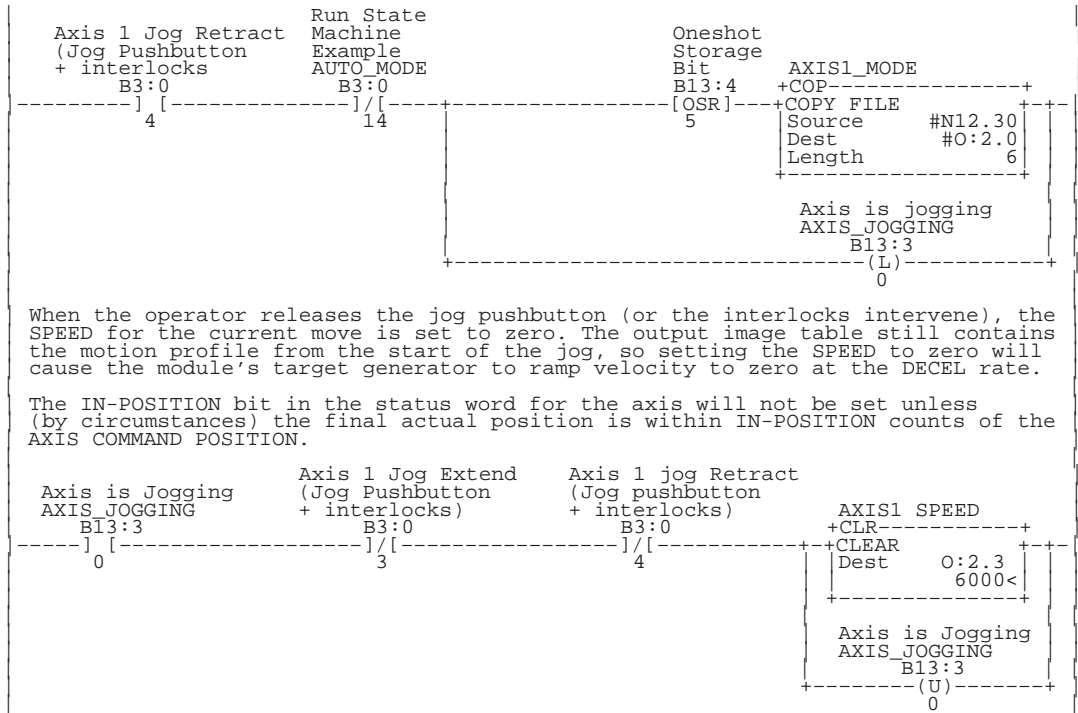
Axis 1 Jog Retract (Jog Pushbutton + interlocks
B3:0
] [
4

Run State Machine Example AUTO_MODE
B3:0
]/[
14

Oneshot Storage Bit
B13:4
[OSR]
5

AXIS1_MODE
COP
COPY FILE
Source #N12.30
Dest #O:2.0
Length 6

Axis is jogging
AXIS_JOGGING
B13:3
(L)
0

When the operator releases the jog pushbutton (or the interlocks intervene), the SPEED for the current move is set to zero. The output image table still contains the motion profile from the start of the jog, so setting the SPEED to zero will cause the module's target generator to ramp velocity to zero at the DECEL rate.

The IN-POSITION bit in the status word for the axis will not be set unless (by circumstances) the final actual position is within IN-POSITION counts of the AXIS COMMAND POSITION.

Axis is Jogging
AXIS_JOGGING
B13:3
] [
0

Axis 1 Jog Extend (Jog Pushbutton + interlocks)
B3:0
]/[
3

Axis 1 jog Retract (Jog pushbutton + interlocks)
B3:0
]/[
4

AXIS1 SPEED
CLR
CLEAR
Dest O:2.3
6000<

Axis is Jogging
AXIS_JOGGING
B13:3
(U)
0